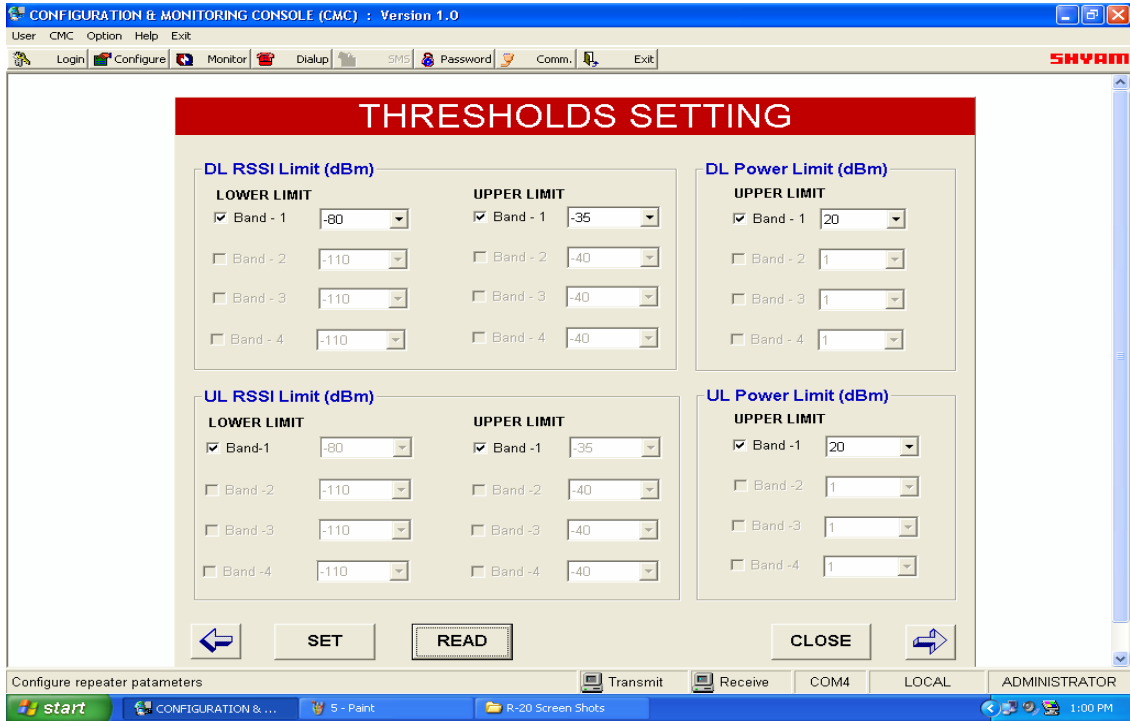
CONFIGURATION & MONITORING CONSOLE (CMC) : Version 1.0

User CMC Option Help Exit

Login Configure Monitor Dialup SMS Password Comm. Exit

SHYAM

THRESHOLDS SETTING

DL RSSI Limit (dBm)

LOWER LIMIT

Band - 1 -80
Band - 2 -110
Band - 3 -110
Band - 4 -110

UPPER LIMIT

Band - 1 -35
Band - 2 -40
Band - 3 -40
Band - 4 -40

DL Power Limit (dBm)

UPPER LIMIT

Band - 1 20
Band - 2 1
Band - 3 1
Band - 4 1

UL RSSI Limit (dBm)

LOWER LIMIT

Band-1 -80
Band -2 -110
Band -3 -110
Band -4 -110

UPPER LIMIT

Band -1 -35
Band -2 -40
Band -3 -40
Band -4 -40

UL Power Limit (dBm)

UPPER LIMIT

Band -1 20
Band -2 1
Band -3 1
Band -4 1

SET READ CLOSE

Configure repeater patameters Transmit Receive COM4 LOCAL ADMINISTRATOR

start CONFIGURATION & ... 5 - Paint R-20 Screen Shots 1:00 PM